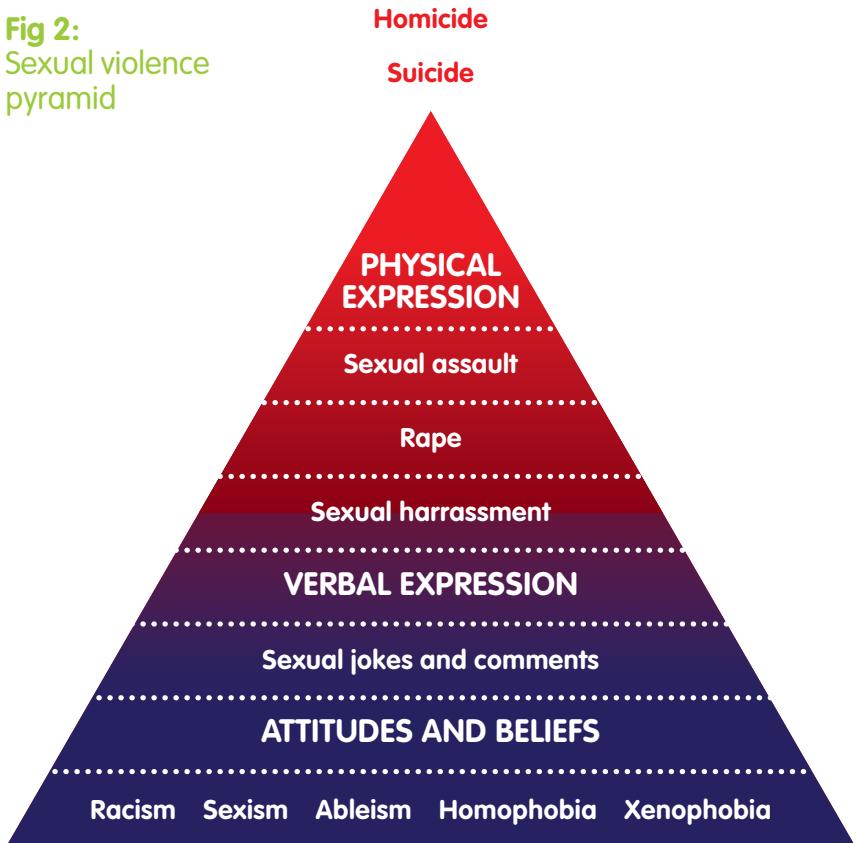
Fig 2:
Sexual violence pyramid

Homicide

Suicide

PHYSICAL EXPRESSION

Sexual assault

Rape

Sexual harrassment

VERBAL EXPRESSION

Sexual jokes and comments

ATTITUDES AND BELIEFS

Racism Sexism Ableism Homophobia Xenophobia